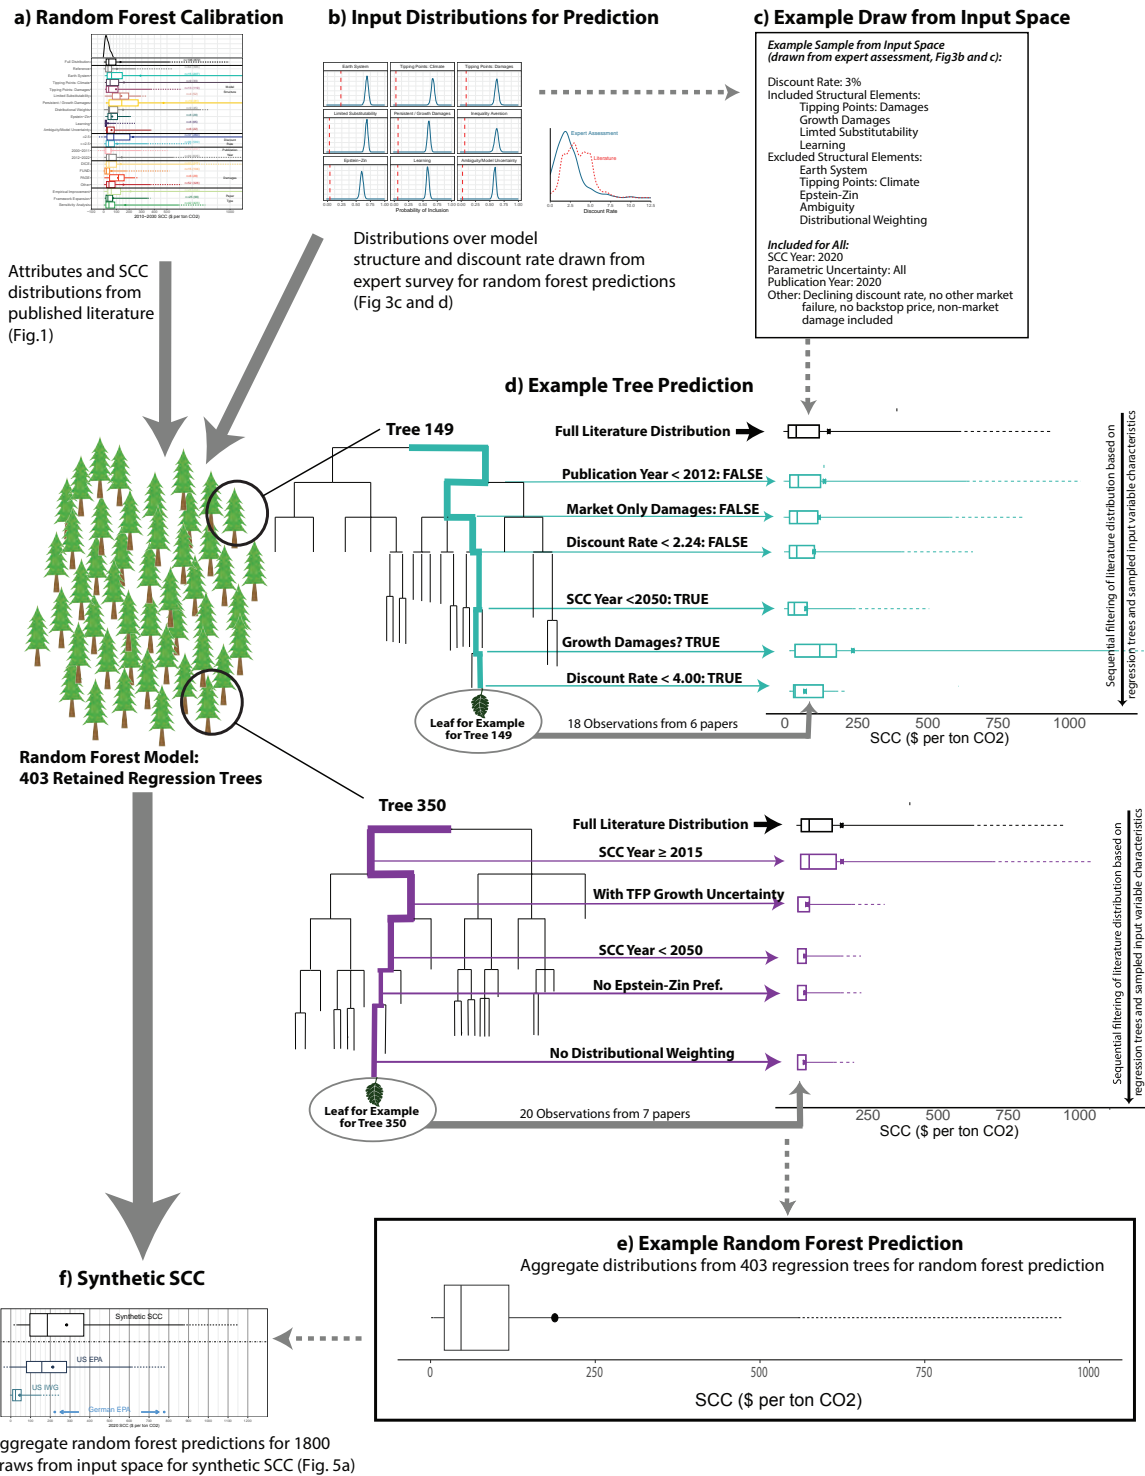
a) Random Forest Calibration

b) Input Distributions for Prediction

c) Example Draw from Input Space

Earth System
Tipping Points: Climate
Tipping Points: Damages
Limited Substitutability
Persistent / Growth Damages
Inequality Aversion
Epstein-Zin
Learning
Ambiguity/Model Uncertainty
Probability of Inclusion

Expert Assessment
Literature
Discount Rate

Example Sample from Input Space (drawn from expert assessment, Fig3b and c):

Discount Rate: 3%
Included Structural Elements:
Tipping Points: Damages
Growth Damages
Limted Substitutability
Learning
Excluded Structural Elements:
Earth System
Tipping Points: Climate
Epstein-Zin
Ambiguity
Distributional Weighting

Included for All:
SCC Year: 2020
Parametric Uncertainty: All
Publication Year: 2020
Other: Declining discount rate, no other market failure, no backstop price, non-market damage included

Distributions over model structure and discount rate drawn from expert survey for random forest predictions (Fig 3c and d)

Attributes and SCC distributions from published literature (Fig.1)

d) Example Tree Prediction

Tree 149

Full Literature Distribution

Publication Year < 2012: FALSE

Market Only Damages: FALSE

Discount Rate < 2.24: FALSE

SCC Year <2050: TRUE

Growth Damages? TRUE

Discount Rate < 4.00: TRUE

Leaf for Example for Tree 149

18 Observations from 6 papers

0 250 500 750 1000
SCC ($ per ton CO2)

Sequential filtering of literature distribution based on regression trees and sampled input variable characteristics

Random Forest Model:
403 Retained Regression Trees

Tree 350

Full Literature Distribution

SCC Year ≥ 2015

With TFP Growth Uncertainty

SCC Year < 2050

No Epstein-Zin Pref.

No Distributional Weighting

Leaf for Example for Tree 350

20 Observations from 7 papers

250 500 750 1000
SCC ($ per ton CO2)

Sequential filtering of literature distribution based on regression trees and sampled input variable characteristics

e) Example Random Forest Prediction
Aggregate distributions from 403 regression trees for random forest prediction

0 250 500 750 1000

SCC ($ per ton CO2)

f) Synthetic SCC

Synthetic SCC
US EPA
US IWG
German EPA

ggregate random forest predictions for 1800 raws from input space for synthetic SCC (Fig. 5a)